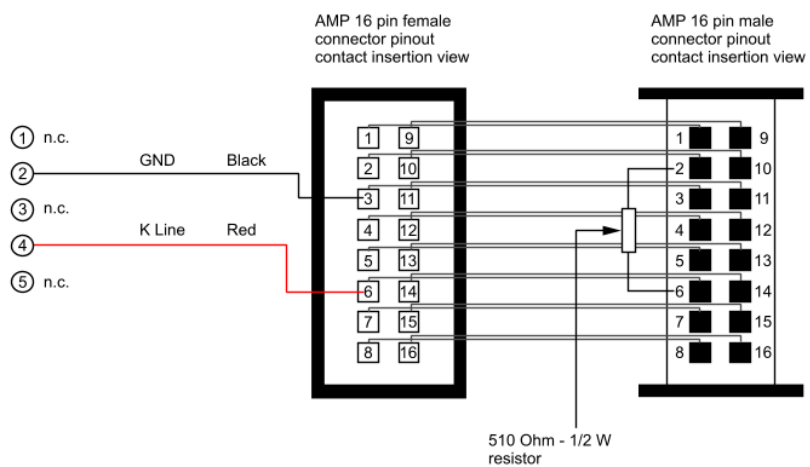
AMP 16 pin female connector pinout contact insertion view

AMP 16 pin male connector pinout contact insertion view

1 n.c.

2 GND Black

3 n.c.

4 K Line Red

5 n.c.

1 9
2 10
3 11
4 12
5 13
6 14
7 15
8 16

1 9
2 10
3 11
4 12
5 13
6 14
7 15
8 16

510 Ohm - 1/2 W resistor